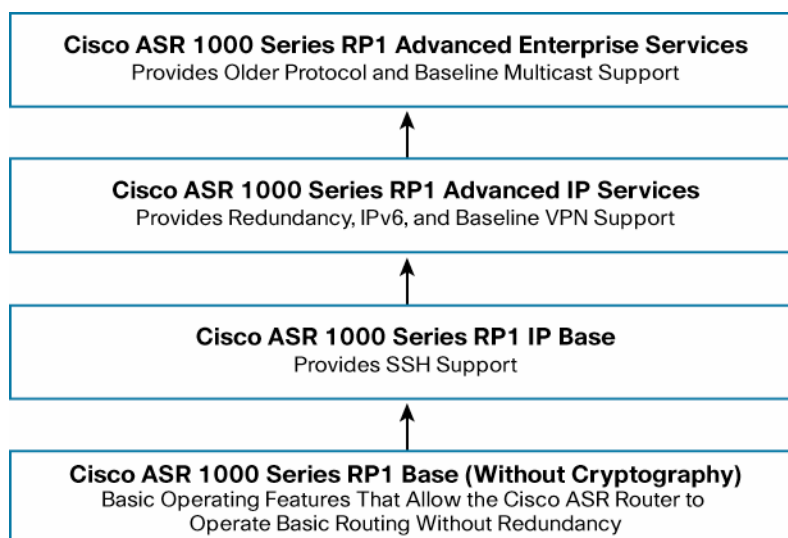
Cisco ASR 1000 Series RP1 Advanced Enterprise Services
Provides Older Protocol and Baseline Multicast Support

Cisco ASR 1000 Series RP1 Advanced IP Services
Provides Redundancy, IPv6, and Baseline VPN Support

Cisco ASR 1000 Series RP1 IP Base
Provides SSH Support

Cisco ASR 1000 Series RP1 Base (Without Cryptography)
Basic Operating Features That Allow the Cisco ASR Router to Operate Basic Routing Without Redundancy